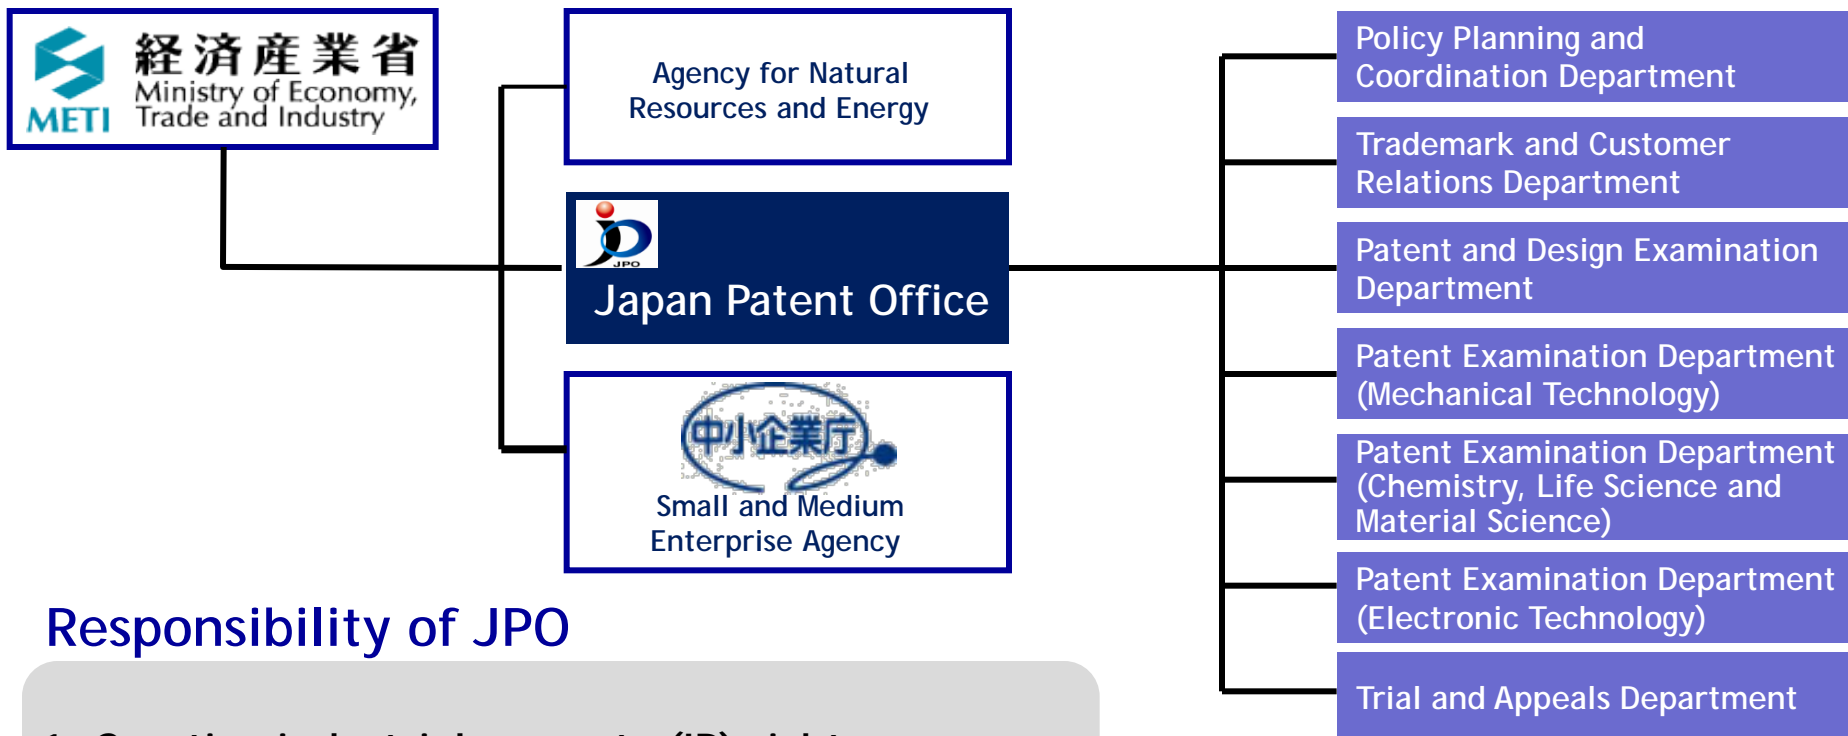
経済産業省
METI Ministry of Economy, Trade and Industry

Agency for Natural Resources and Energy

JPO
Japan Patent Office

中小企業庁
Small and Medium Enterprise Agency

Policy Planning and Coordination Department

Trademark and Customer Relations Department

Patent and Design Examination Department

Patent Examination Department (Mechanical Technology)

Patent Examination Department (Chemistry, Life Science and Material Science)

Patent Examination Department (Electronic Technology)

Trial and Appeals Department

Responsibility of JPO

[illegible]